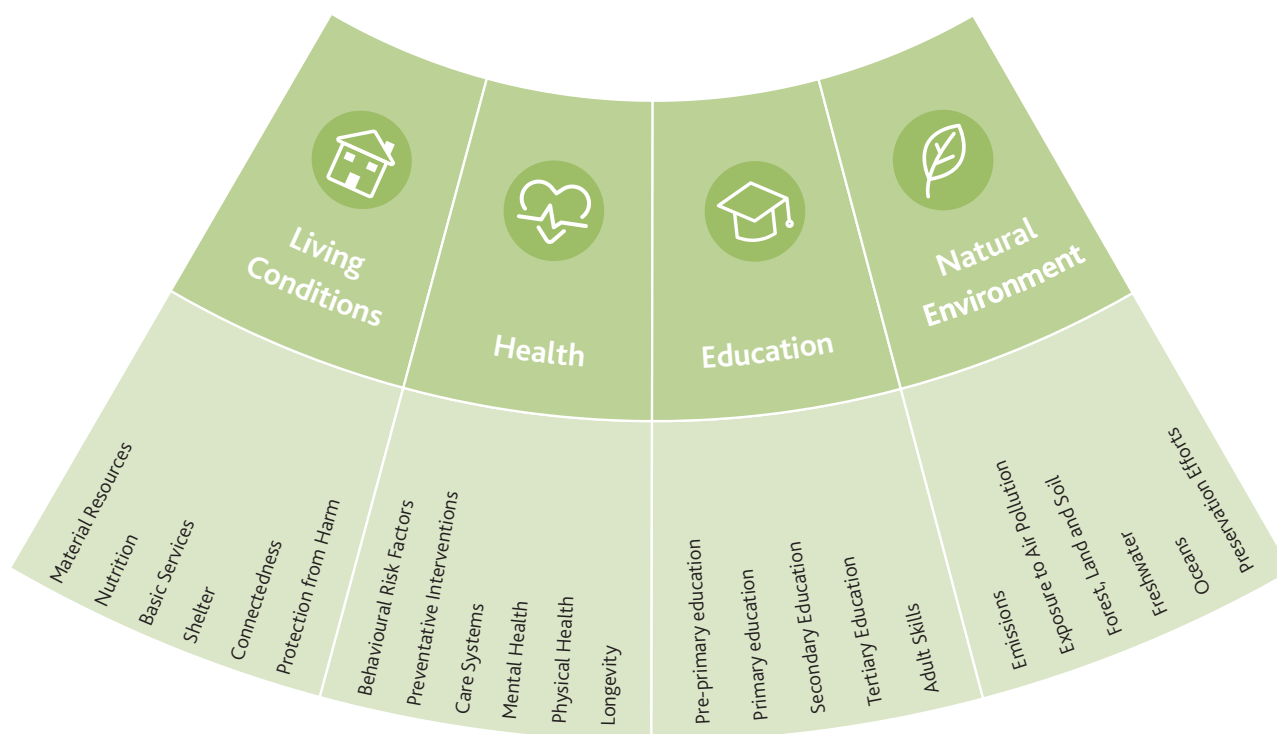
Living Conditions

Health

Education

Natural Environment

Material Resources
Nutrition
Basic Services
Shelter
Connectedness
Protection from Harm

Behavioural Risk Factors
Preventative Interventions
Care Systems
Mental Health
Physical Health
Longevity

Pre-primary education
Primary education
Secondary Education
Tertiary Education
Adult Skills

Emissions
Exposure to Air Pollution
Forest, Land and Soil
Freshwater
Oceans
Preservation Efforts